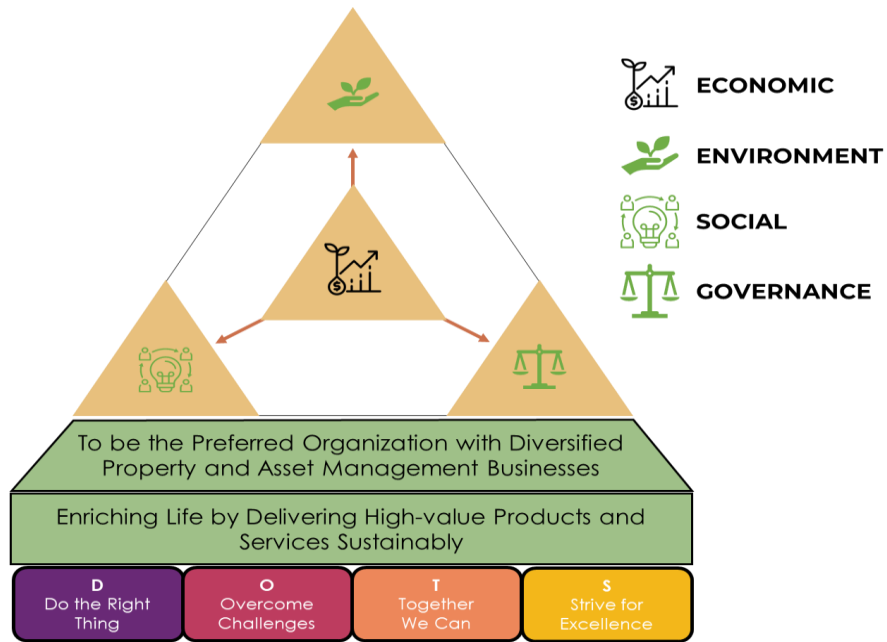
ECONOMIC

ENVIRONMENT

SOCIAL

GOVERNANCE

To be the Preferred Organization with Diversified Property and Asset Management Businesses

Enriching Life by Delivering High-value Products and Services Sustainably

D
Do the Right Thing

O
Overcome Challenges

T
Together We Can

S
Strive for Excellence